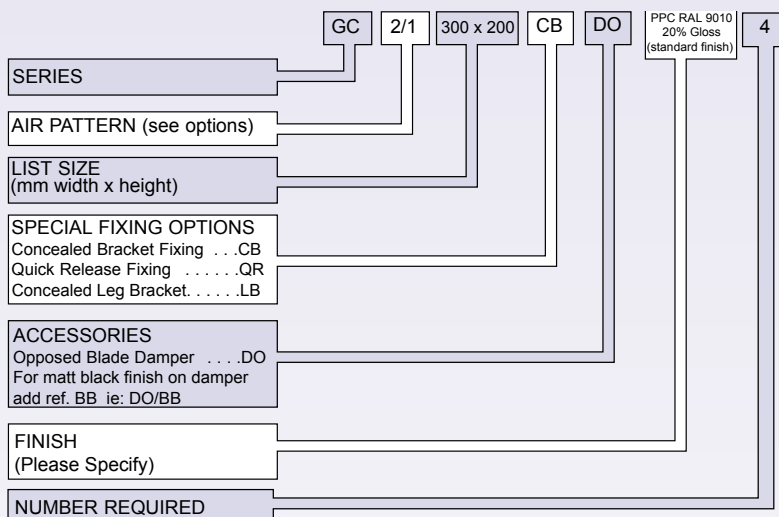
GC | 2/1 | 300 x 200 | CB | DO | PPC RAL 9010 20% Gloss (standard finish) | 4

SERIES

AIR PATTERN (see options)

LIST SIZE
(mm width x height)

SPECIAL FIXING OPTIONS
Concealed Bracket Fixing . . .CB
Quick Release Fixing . . . . . .QR
Concealed Leg Bracket. . . . . .LB

ACCESSORIES
Opposed Blade Damper . . . .DO
For matt black finish on damper add ref. BB ie: DO/BB

FINISH
(Please Specify)

NUMBER REQUIRED